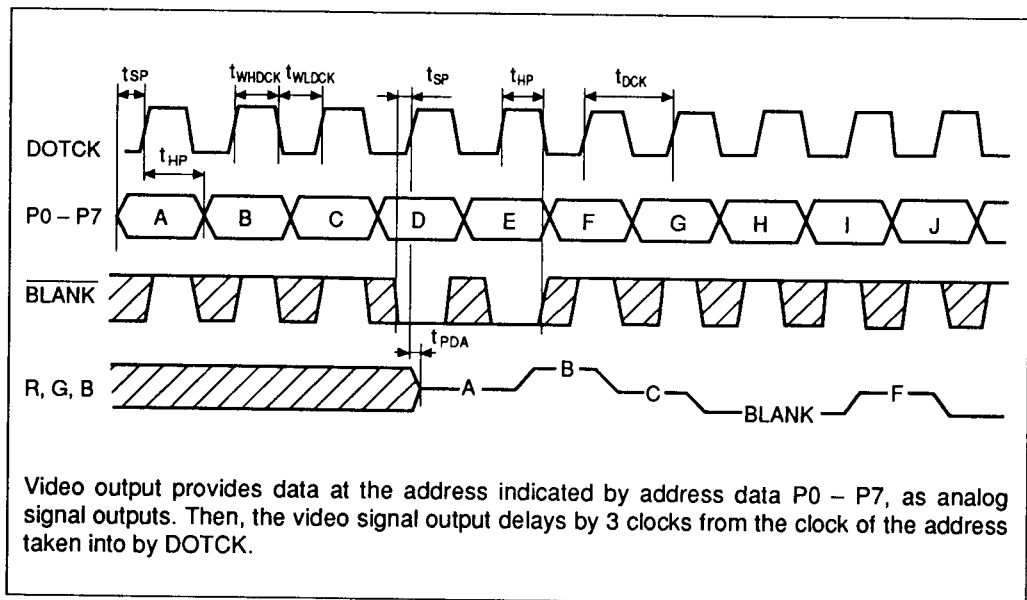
$t_{SP}$ $t_{WHDCK}$ $t_{WLDCK}$ $t_{SP}$ $t_{HP}$ $t_{DCK}$

DOTCK

$t_{HP}$

P0 – P7 A B C D E F G H I J

$\overline{BLANK}$

$t_{PDA}$

R, G, B A B C BLANK F

Video output provides data at the address indicated by address data P0 – P7, as analog signal outputs. Then, the video signal output delays by 3 clocks from the clock of the address taken into by DOTCK.